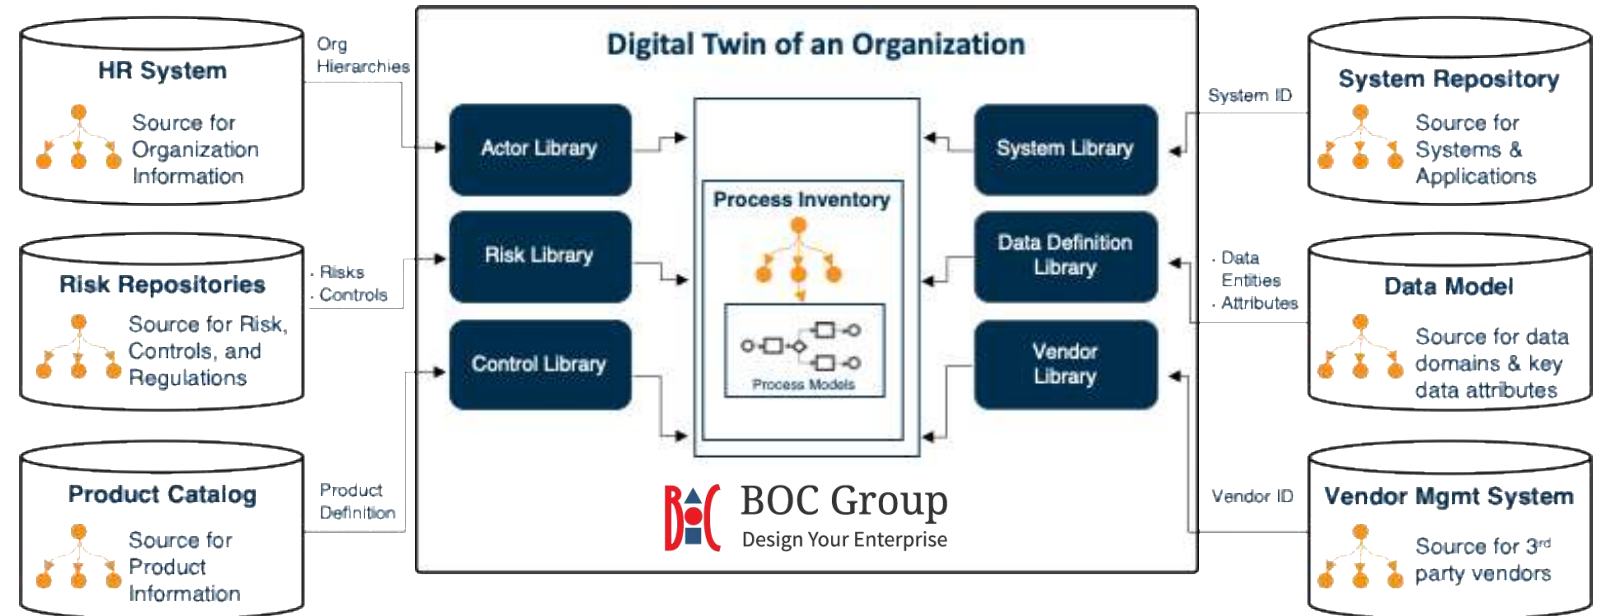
HR System

Source for Organization Information

Org Hierarchies

Risk Repositories

Source for Risk, Controls, and Regulations

· Risks
· Controls

Product Catalog

Source for Product Information

Product Definition

Digital Twin of an Organization

Actor Library

Risk Library

Control Library

Process Inventory

Process Models

System Library

Data Definition Library

Vendor Library

BOC Group
Design Your Enterprise

System ID

System Repository

Source for Systems & Applications

· Data Entities
· Attributes

Data Model

Source for data domains & key data attributes

Vendor ID

Vendor Mgmt System

Source for 3$^{rd}$ party vendors